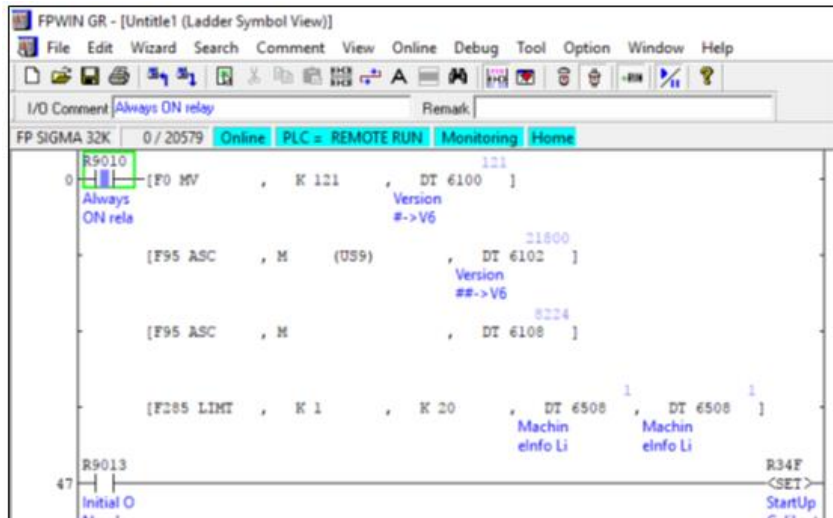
FPWIN GR - [Untitle1 (Ladder Symbol View)]

File Edit Wizard Search Comment View Online Debug Tool Option Window Help

I/O Comment Always ON relay Remark

FP SIGMA 32K 0 / 20579 Online PLC = REMOTE RUN Monitoring Home

R9010

0 [F0 MV , K 121 , DT 6100 ]

121

Always ON rela

Version #->V6

[F95 ASC , M (U59) , DT 6102 ]

21800

Version ##->V6

[F95 ASC , M , DT 6108 ]

8224

[F285 LIMT , K 1 , K 20 , DT 6508 , DT 6508 ]

1 1

MachineInfo Li MachineInfo Li

R9013

47

Initial O

R34F

<SET>

StartUp